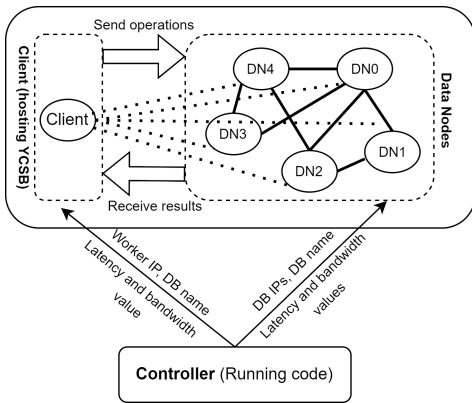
Send operations

Client (hosting YCSB)

Client

DN4

DN0

DN3

DN2

DN1

Data Nodes

Receive results

Worker IP, DB name

Latency and bandwidth value

DB IPs, DB name

Latency and bandwidth values

**Controller** (Running code)